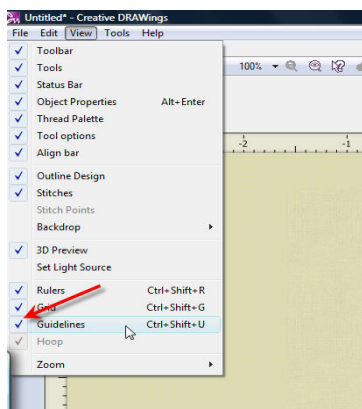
Untitled* - Creative DRAWings

File Edit View Tools Help

Toolbar
Tools
Status Bar
Object Properties Alt+Enter
Thread Palette
Tool options
Align bar
Outline Design
Stitches
Stitch Points
Backdrop
3D Preview
Set Light Source
Rulers Ctrl+Shift+R
Grid Ctrl+Shift+G
Guidelines Ctrl+Shift+U
Hoop
Zoom

100%

-2 -1